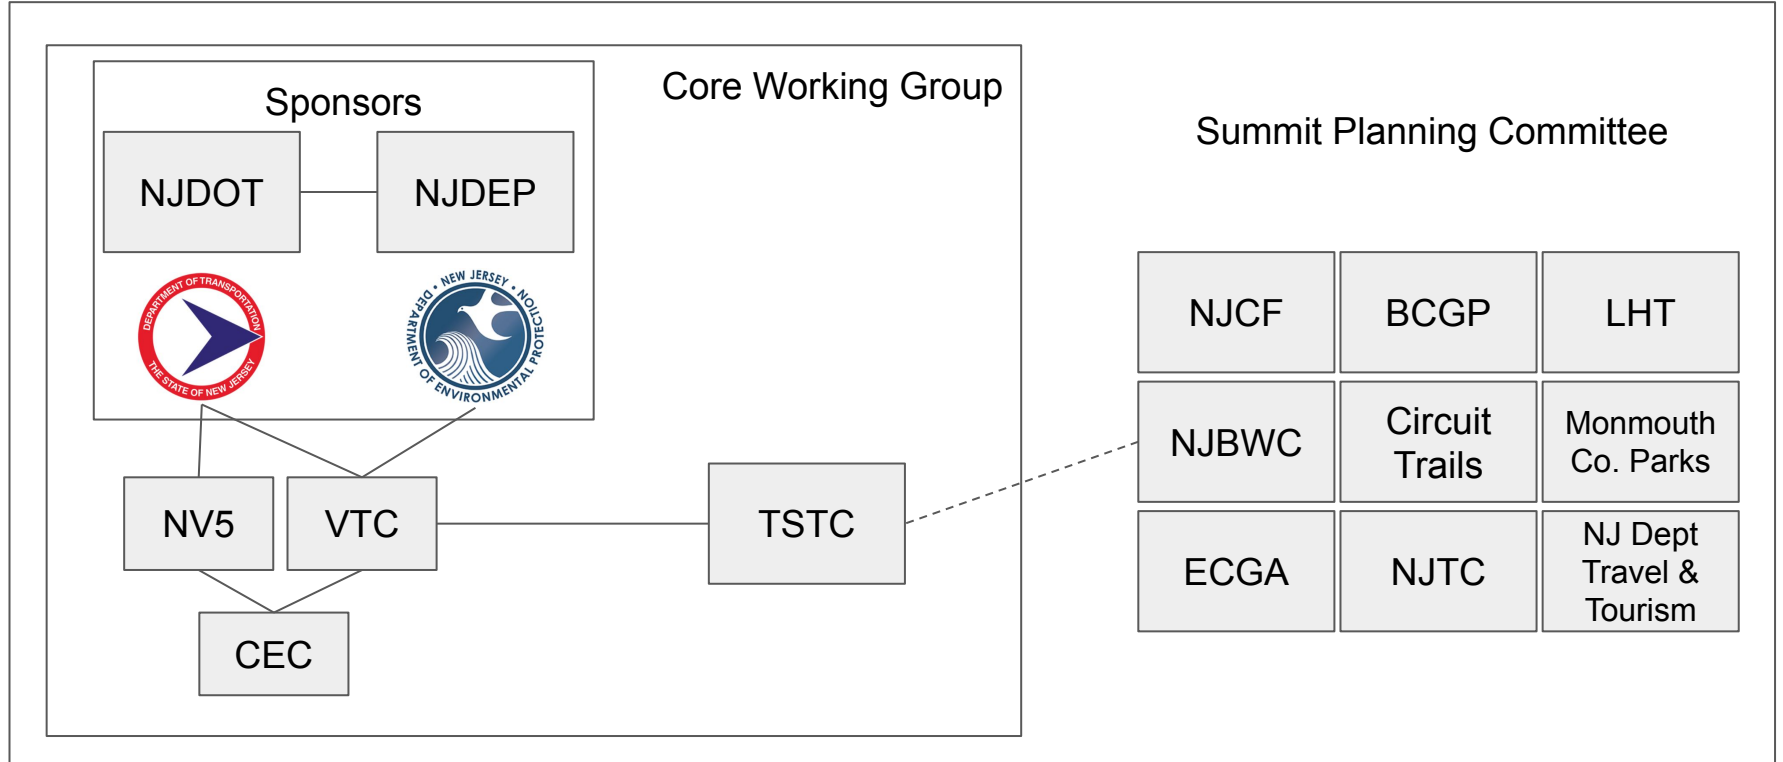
Sponsors

Core Working Group

NJDOT

NJDEP

DEPARTMENT OF TRANSPORTATION THE STATE OF NEW JERSEY

NEW JERSEY DEPARTMENT OF ENVIRONMENTAL PROTECTION

NV5

VTC

TSTC

CEC

Summit Planning Committee

| NJCF | BCGP | LHT |
|---|---|---|
| NJBWC | Circuit Trails | Monmouth Co. Parks |
| ECGA | NJTC | NJ Dept Travel & Tourism |